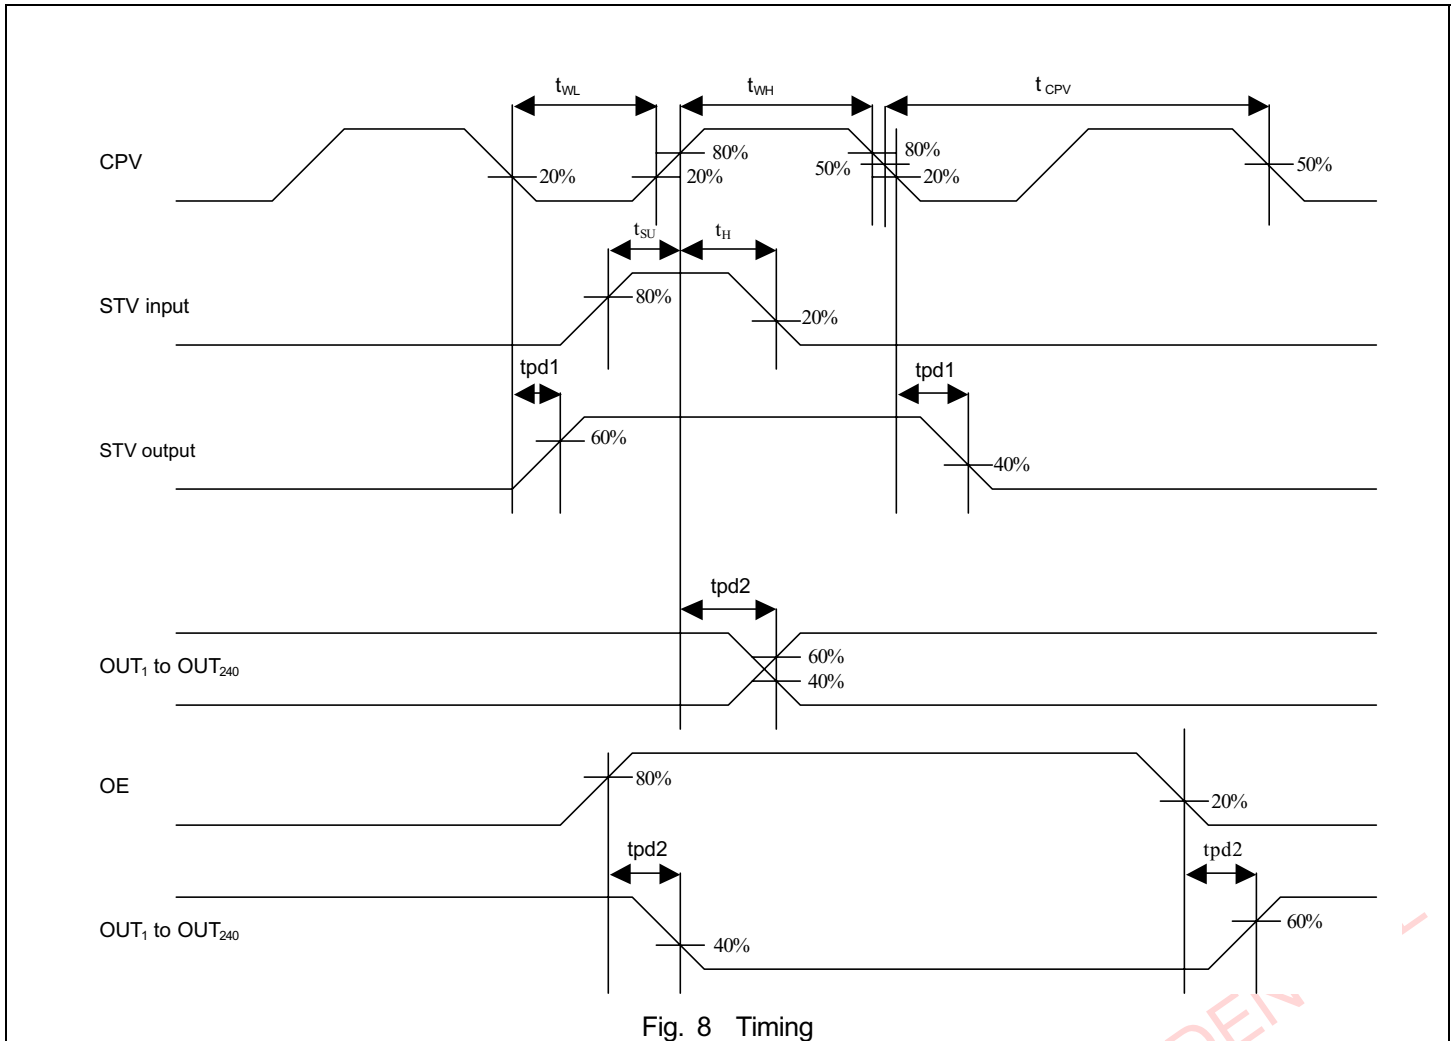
$t_{WL}$
$t_{WH}$
$t_{CPV}$

CPV
20%
80%
20%
50%
80%
20%
50%

$t_{SU}$
$t_{H}$

STV input
80%
20%

tpd1
tpd1

STV output
60%
40%

tpd2

$OUT_1$ to $OUT_{240}$
60%
40%

OE
80%
20%

tpd2
tpd2

$OUT_1$ to $OUT_{240}$
40%
60%

Fig. 8 Timing